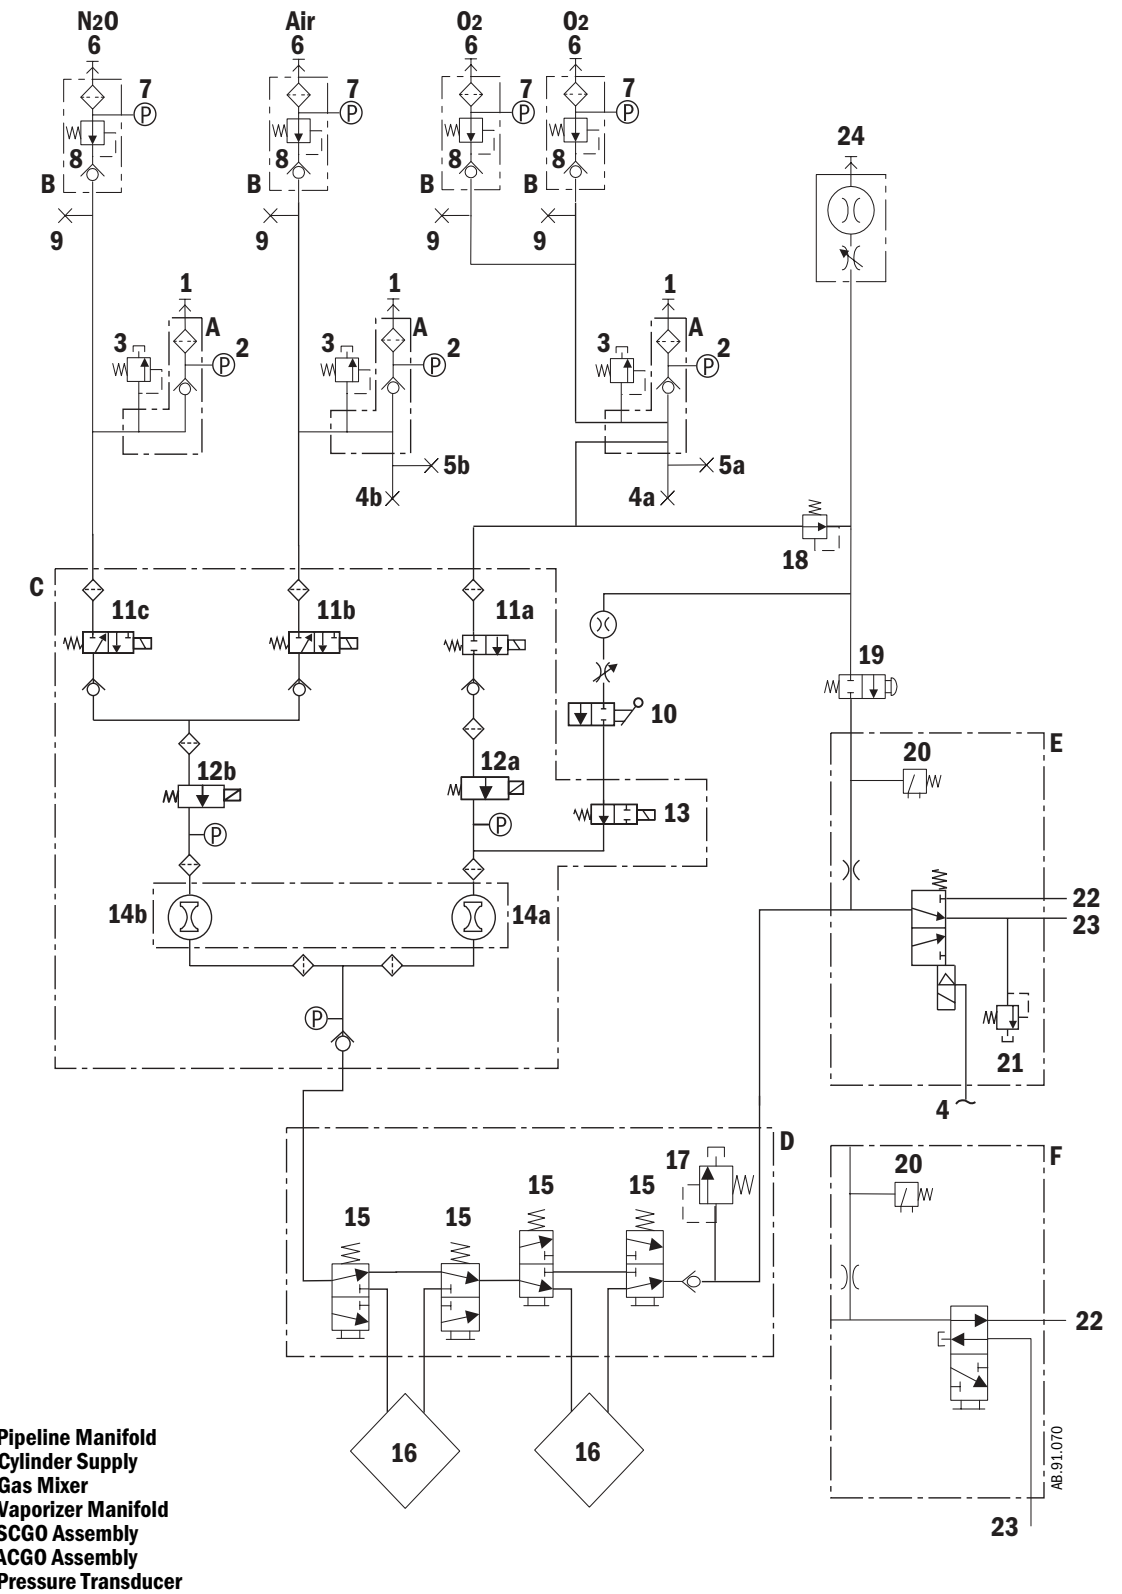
N2O
6
7
8
B
9

Air
6
7
8
B
9

O2
6
7
8
B
9

O2
6
7
8
B
9

24

1
A
3
2

1
A
3
2
5b
4b

1
A
3
2
5a
4a

18

C
11c
11b
11a
10
12b
12a
13
14b
14a

19
E
20
22
23
21
4

D
17
15
15
15
15
16
16

F
20
22
23

AB.91.070

Pipeline Manifold
Cylinder Supply
Gas Mixer
Vaporizer Manifold
SCGO Assembly
ACGO Assembly
Pressure Transducer